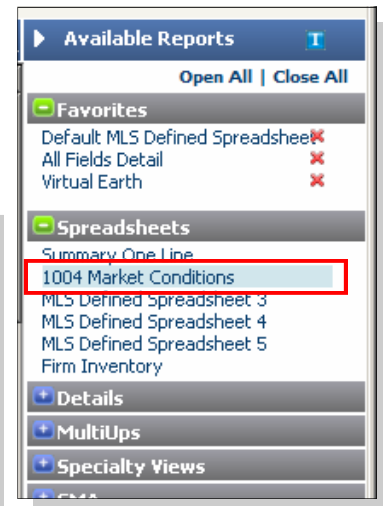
Available Reports

Open All | Close All

Favorites

Default MLS Defined Spreadsheet
All Fields Detail
Virtual Earth

Spreadsheets

Summary One Line
1004 Market Conditions
MLS Defined Spreadsheet 3
MLS Defined Spreadsheet 4
MLS Defined Spreadsheet 5
Firm Inventory

Details

MultiUps

Specialty Views

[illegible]